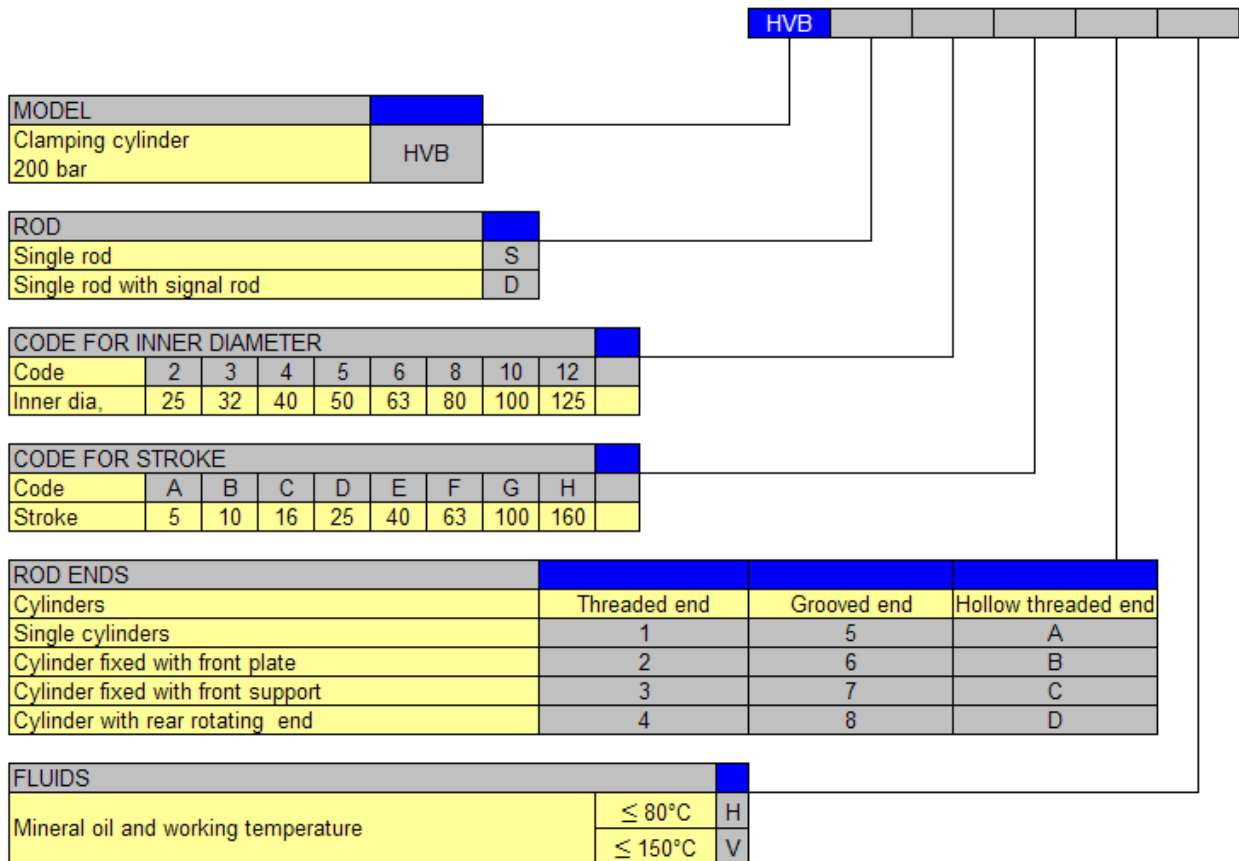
| HVB | | | | | |
|---|---|---|---|---|---|

| MODEL | |
|---|---|
| Clamping cylinder 200 bar | HVB |

| ROD | |
|---|---|
| Single rod | S |
| Single rod with signal rod | D |

| CODE FOR INNER DIAMETER | | | | | | | | | |
|---|---|---|---|---|---|---|---|---|---|
| Code | 2 | 3 | 4 | 5 | 6 | 8 | 10 | 12 | |
| Inner dia, | 25 | 32 | 40 | 50 | 63 | 80 | 100 | 125 | |

| CODE FOR STROKE | | | | | | | | | |
|---|---|---|---|---|---|---|---|---|---|
| Code | A | B | C | D | E | F | G | H | |
| Stroke | 5 | 10 | 16 | 25 | 40 | 63 | 100 | 160 | |

| ROD ENDS | | | |
|---|---|---|---|
| Cylinders | Threaded end | Grooved end | Hollow threaded end |
| Single cylinders | 1 | 5 | A |
| Cylinder fixed with front plate | 2 | 6 | B |
| Cylinder fixed with front support | 3 | 7 | C |
| Cylinder with rear rotating end | 4 | 8 | D |

| FLUIDS | | |
|---|---|---|
| Mineral oil and working temperature | $\leq$ 80°C | H |
| | $\leq$ 150°C | V |